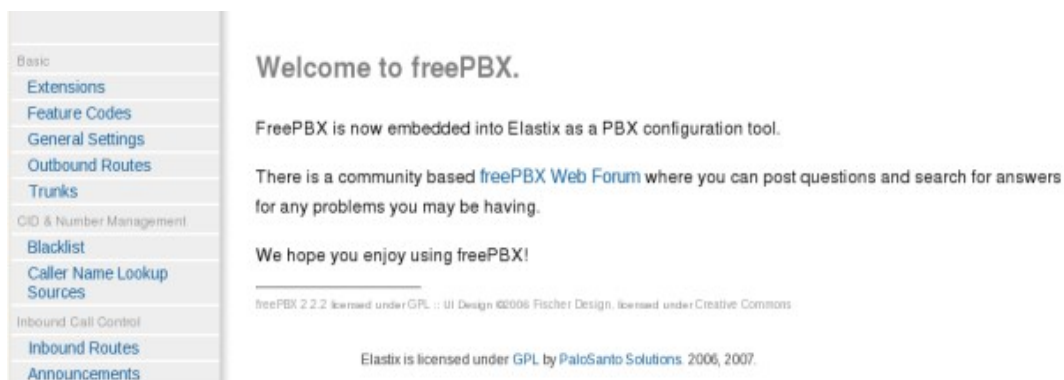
Basic
Extensions
Feature Codes
General Settings
Outbound Routes
Trunks
CID & Number Management
Blacklist
Caller Name Lookup Sources
Inbound Call Control
Inbound Routes
Announcements

Welcome to freePBX.

FreePBX is now embedded into Elastix as a PBX configuration tool.

There is a community based freePBX Web Forum where you can post questions and search for answers for any problems you may be having.

We hope you enjoy using freePBX!

freePBX 2.2.2 licensed under GPL :: UI Design ©2006 Fischer Design. licensed under Creative Commons

Elastix is licensed under GPL by PaloSanto Solutions. 2006, 2007.